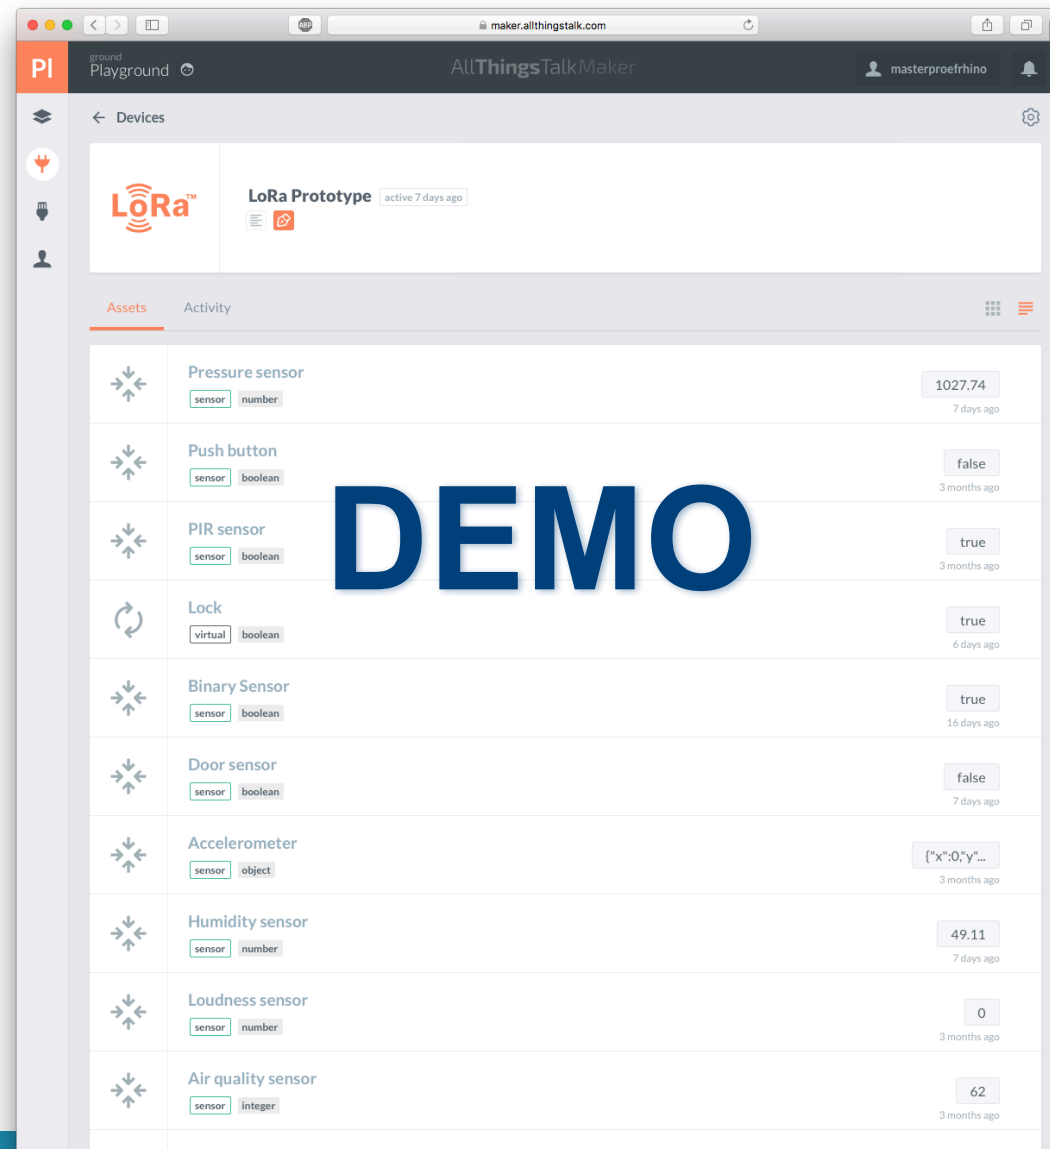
ABP maker.allthingstalk.com

PI ground Playground

AllThingsTalkMaker

masterproefrhino

← Devices

LoRa™

LoRa Prototype active 7 days ago

Assets Activity

Pressure sensor
sensor number
1027.74
7 days ago

Push button
sensor boolean
false
3 months ago

PIR sensor
sensor boolean
true
3 months ago

Lock
virtual boolean
true
6 days ago

Binary Sensor
sensor boolean
true
16 days ago

Door sensor
sensor boolean
false
7 days ago

Accelerometer
sensor object
{"x":0,"y"...
3 months ago

Humidity sensor
sensor number
49.11
7 days ago

Loudness sensor
sensor number
0
3 months ago

Air quality sensor
sensor integer
62
3 months ago

DEMO